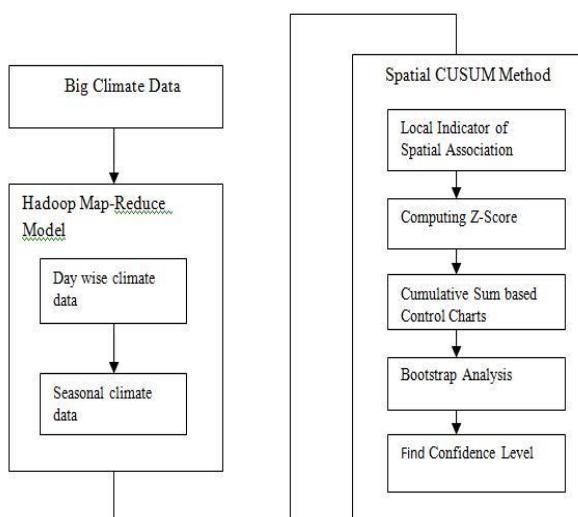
Big Climate Data

Hadoop Map-Reduce Model

Day wise climate data

Seasonal climate data

Spatial CUSUM Method

Local Indicator of Spatial Association

Computing Z-Score

Cumulative Sum based Control Charts

Bootstrap Analysis

Find Confidence Level